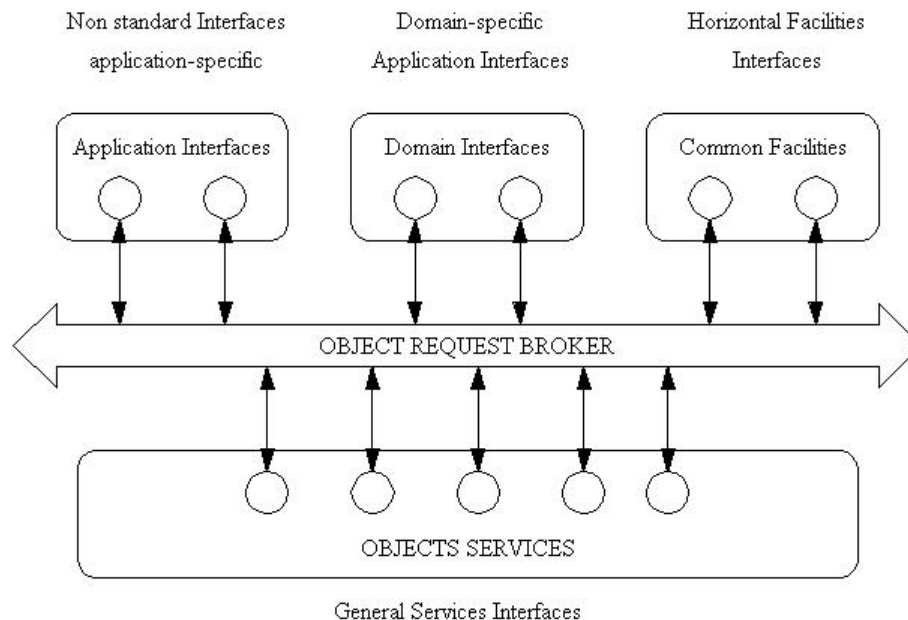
Non standard Interfaces application-specific

Domain-specific Application Interfaces

Horizontal Facilities Interfaces

Application Interfaces

Domain Interfaces

Common Facilities

OBJECT REQUEST BROKER

OBJECTS SERVICES

General Services Interfaces